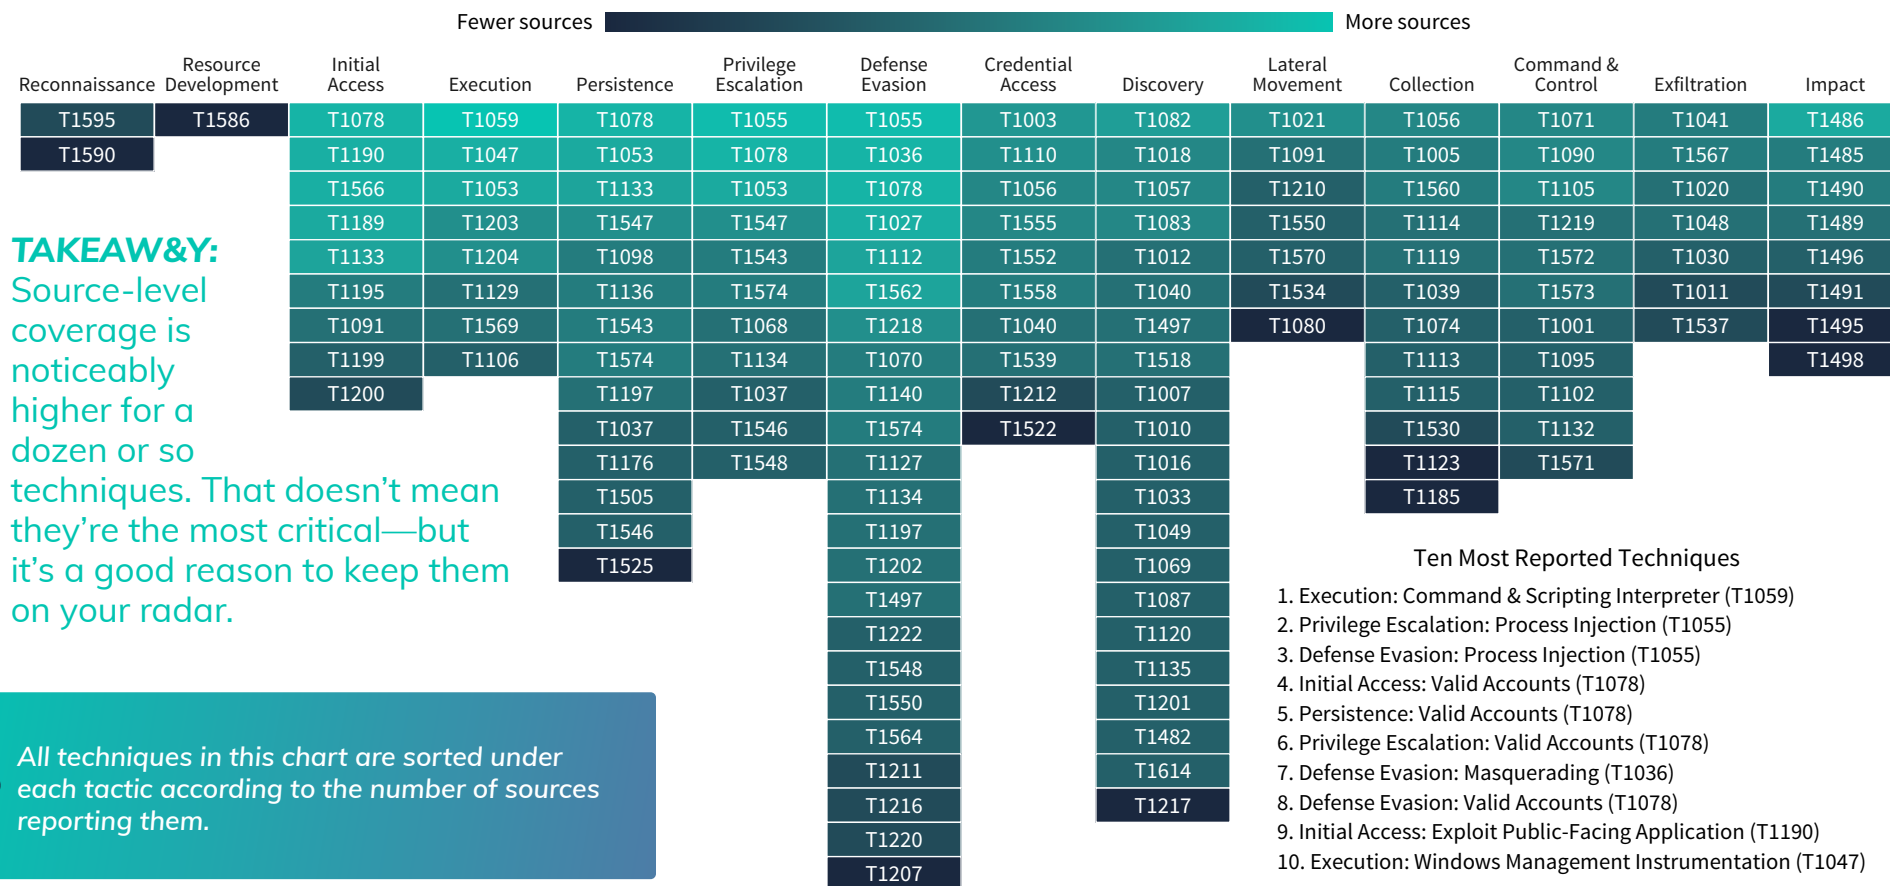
Fewer sources More sources

| Reconnaissance | Resource Development | Initial Access | Execution | Persistence | Privilege Escalation | Defense Evasion | Credential Access | Discovery | Lateral Movement | Collection | Command & Control | Exfiltration | Impact |
|---|---|---|---|---|---|---|---|---|---|---|---|---|---|
| T1595 | T1586 | T1078 | T1059 | T1078 | T1055 | T1055 | T1003 | T1082 | T1021 | T1056 | T1071 | T1041 | T1486 |
| T1590 | | T1190 | T1047 | T1053 | T1078 | T1036 | T1110 | T1018 | T1091 | T1005 | T1090 | T1567 | T1485 |
| | | T1566 | T1053 | T1133 | T1053 | T1078 | T1056 | T1057 | T1210 | T1560 | T1105 | T1020 | T1490 |
| | | T1189 | T1203 | T1547 | T1547 | T1027 | T1555 | T1083 | T1550 | T1114 | T1219 | T1048 | T1489 |
| | | T1133 | T1204 | T1098 | T1543 | T1112 | T1552 | T1012 | T1570 | T1119 | T1572 | T1030 | T1496 |
| | | T1195 | T1129 | T1136 | T1574 | T1562 | T1558 | T1040 | T1534 | T1039 | T1573 | T1011 | T1491 |
| | | T1091 | T1569 | T1543 | T1068 | T1218 | T1040 | T1497 | T1080 | T1074 | T1001 | T1537 | T1495 |
| | | T1199 | T1106 | T1574 | T1134 | T1070 | T1539 | T1518 | | T1113 | T1095 | | T1498 |
| | | T1200 | | T1197 | T1037 | T1140 | T1212 | T1007 | | T1115 | T1102 | | |
| | | | | T1037 | T1546 | T1574 | T1522 | T1010 | | T1530 | T1132 | | |
| | | | | T1176 | T1548 | T1127 | | T1016 | | T1123 | T1571 | | |
| | | | | T1505 | | T1134 | | T1033 | | T1185 | | | |
| | | | | T1546 | | T1197 | | T1049 | | | | | |
| | | | | T1525 | | T1202 | | T1069 | | | | | |
| | | | | | | T1497 | | T1087 | | | | | |
| | | | | | | T1222 | | T1120 | | | | | |
| | | | | | | T1548 | | T1135 | | | | | |
| | | | | | | T1550 | | T1201 | | | | | |
| | | | | | | T1564 | | T1482 | | | | | |
| | | | | | | T1211 | | T1614 | | | | | |
| | | | | | | T1216 | | T1217 | | | | | |
| | | | | | | T1220 | | | | | | | |
| | | | | | | T1207 | | | | | | | |

TAKEAW&Y:
Source-level coverage is noticeably higher for a dozen or so techniques. That doesn’t mean they’re the most critical—but it’s a good reason to keep them on your radar.

All techniques in this chart are sorted under each tactic according to the number of sources reporting them.

Ten Most Reported Techniques
1. Execution: Command & Scripting Interpreter (T1059)
2. Privilege Escalation: Process Injection (T1055)
3. Defense Evasion: Process Injection (T1055)
4. Initial Access: Valid Accounts (T1078)
5. Persistence: Valid Accounts (T1078)
6. Privilege Escalation: Valid Accounts (T1078)
7. Defense Evasion: Masquerading (T1036)
8. Defense Evasion: Valid Accounts (T1078)
9. Initial Access: Exploit Public-Facing Application (T1190)
10. Execution: Windows Management Instrumentation (T1047)